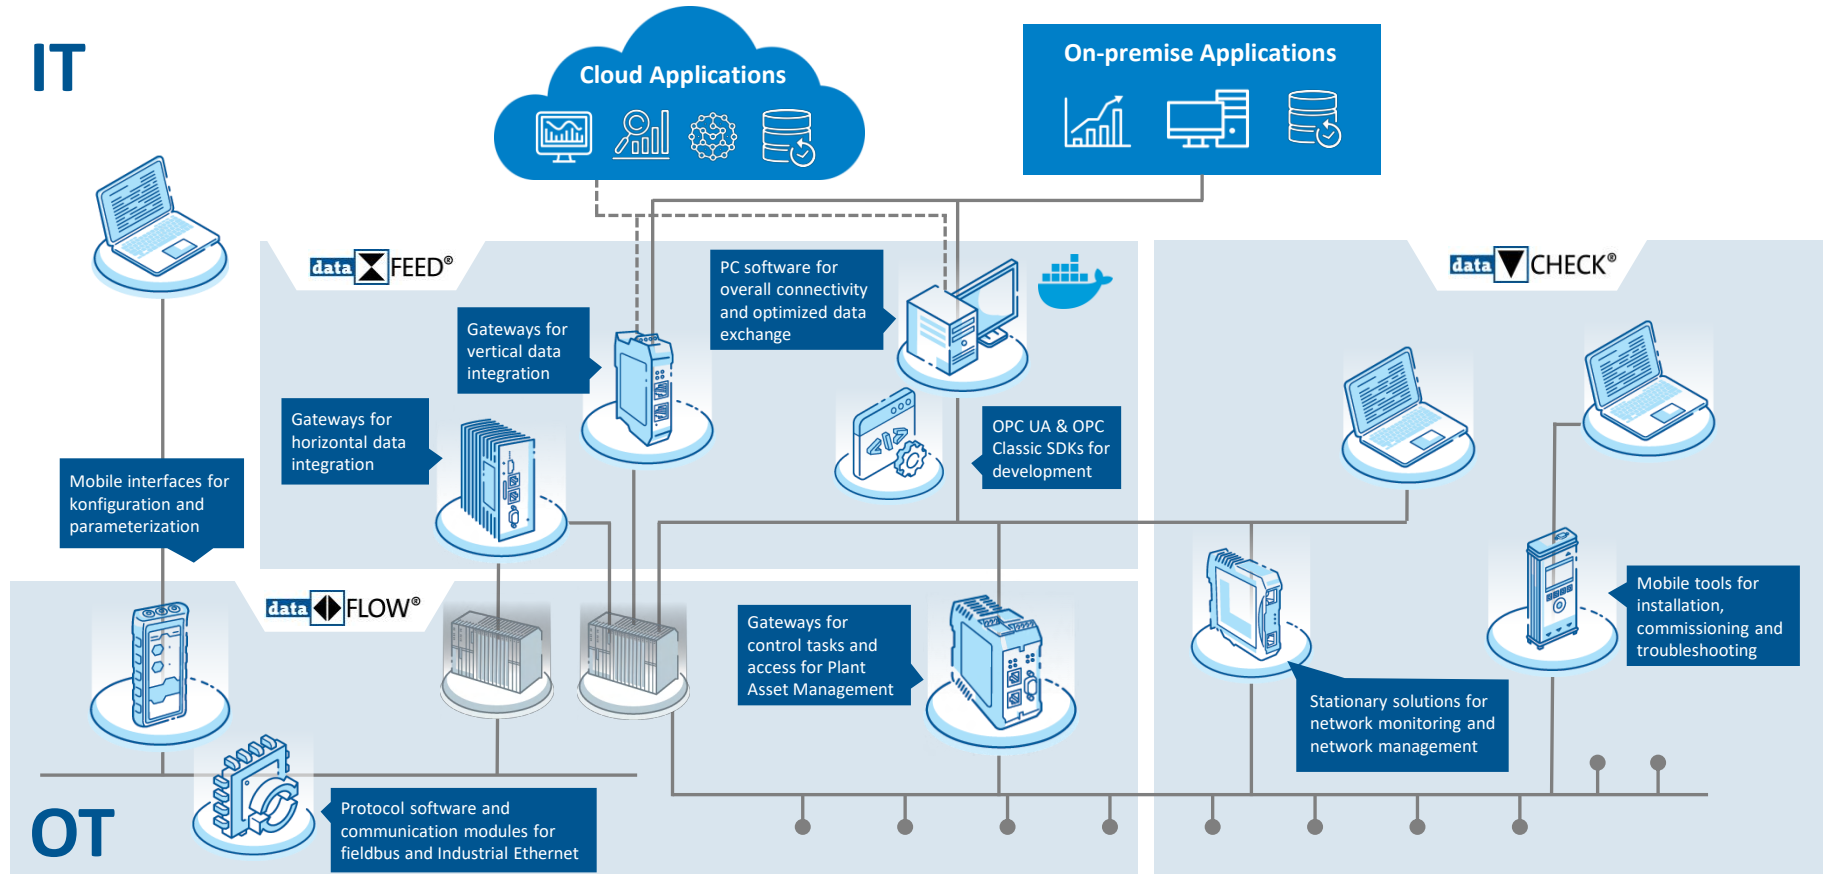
IT

Cloud Applications

On-premise Applications

data FEED®

data CHECK®

PC software for overall connectivity and optimized data exchange

Gateways for vertical data integration

Gateways for horizontal data integration

OPC UA & OPC Classic SDKs for development

Mobile interfaces for konfiguration and parameterization

data FLOW®

Gateways for control tasks and access for Plant Asset Management

Mobile tools for installation, commissioning and troubleshooting

Stationary solutions for network monitoring and network management

Protocol software and communication modules for fieldbus and Industrial Ethernet

OT